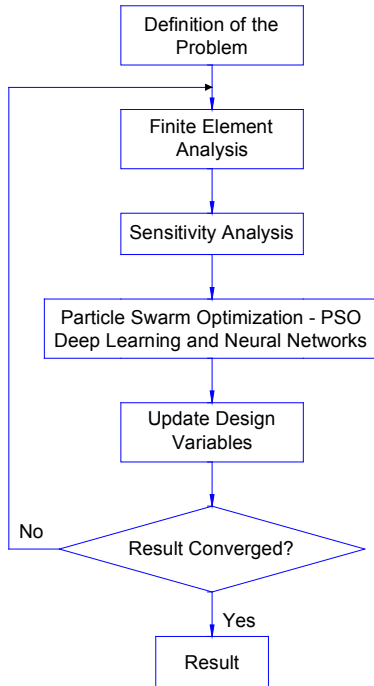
Definition of the Problem

Finite Element Analysis

Sensitivity Analysis

Particle Swarm Optimization - PSO
Deep Learning and Neural Networks

Update Design Variables

No

Result Converged?

Yes

Result